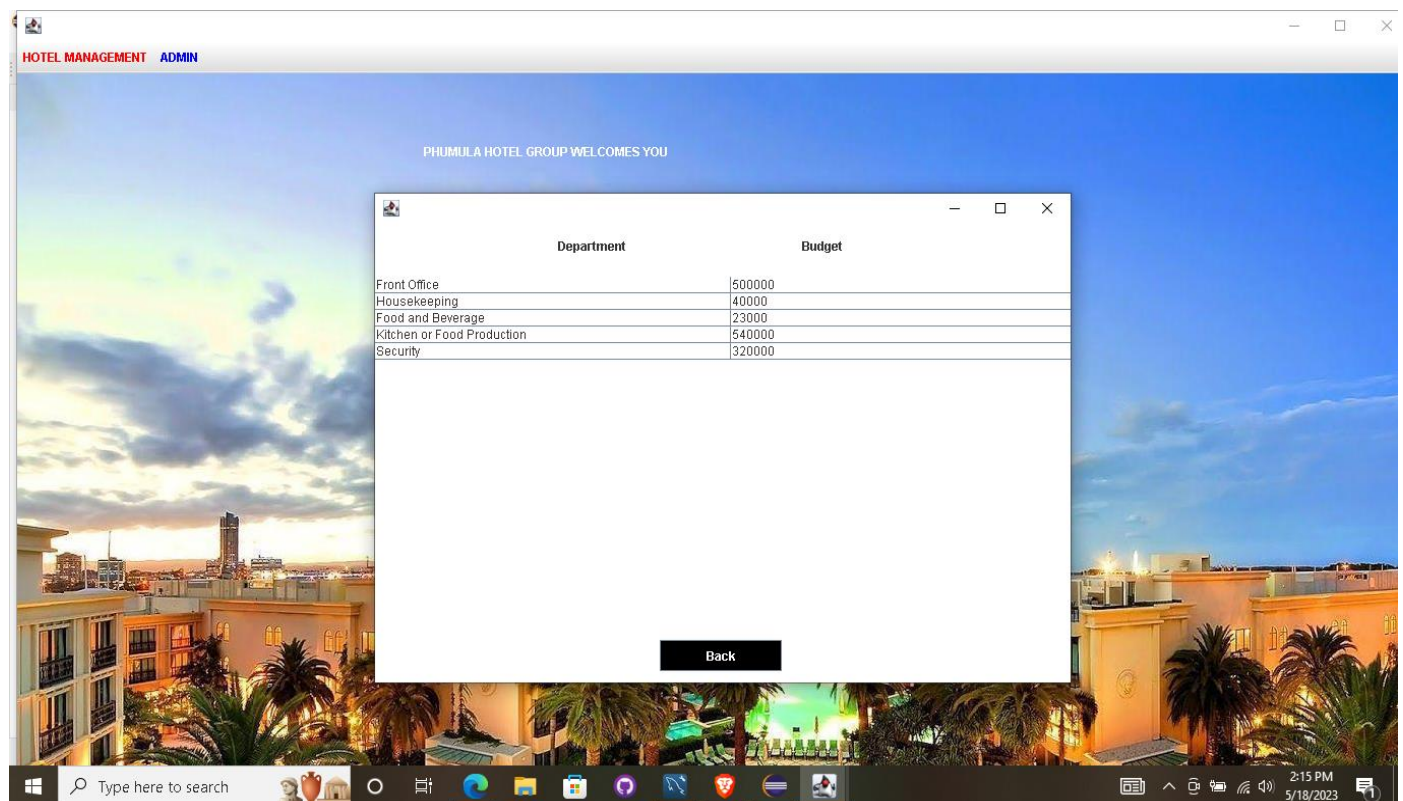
HOTEL MANAGEMENT ADMIN

PHUMULA HOTEL GROUP WELCOMES YOU

| Department | Budget |
|---|---|
| Front Office | 500000 |
| Housekeeping | 40000 |
| Food and Beverage | 23000 |
| Kitchen or Food Production | 540000 |
| Security | 320000 |

Back

Type here to search

2:15 PM
5/18/2023